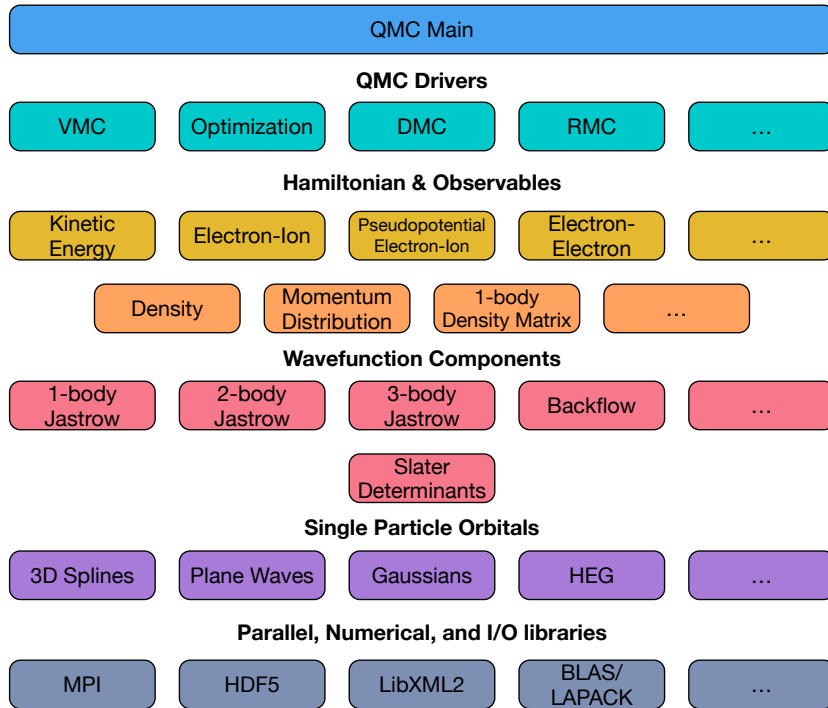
QMC Main

QMC Drivers

VMC

Optimization

DMC

RMC

...

Hamiltonian & Observables

Kinetic Energy

Electron-Ion

Pseudopotential Electron-Ion

Electron-Electron

...

Density

Momentum Distribution

1-body Density Matrix

...

Wavefunction Components

1-body Jastrow

2-body Jastrow

3-body Jastrow

Backflow

...

Slater Determinants

Single Particle Orbitals

3D Splines

Plane Waves

Gaussians

HEG

...

Parallel, Numerical, and I/O libraries

MPI

HDF5

LibXML2

BLAS/ LAPACK

...